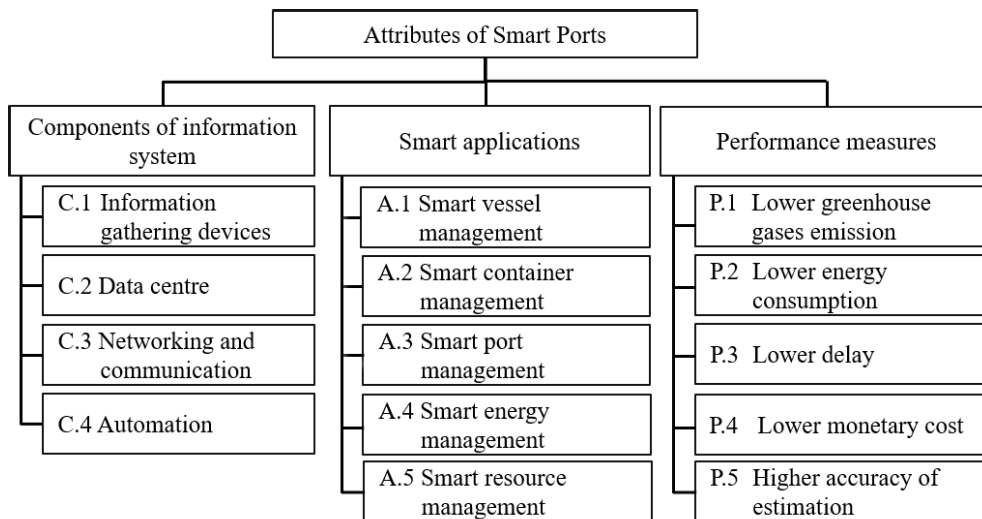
Attributes of Smart Ports

Components of information system

C.1 Information gathering devices

C.2 Data centre

C.3 Networking and communication

C.4 Automation

Smart applications

A.1 Smart vessel management

A.2 Smart container management

A.3 Smart port management

A.4 Smart energy management

A.5 Smart resource management

Performance measures

P.1 Lower greenhouse gases emission

P.2 Lower energy consumption

P.3 Lower delay

P.4 Lower monetary cost

P.5 Higher accuracy of estimation